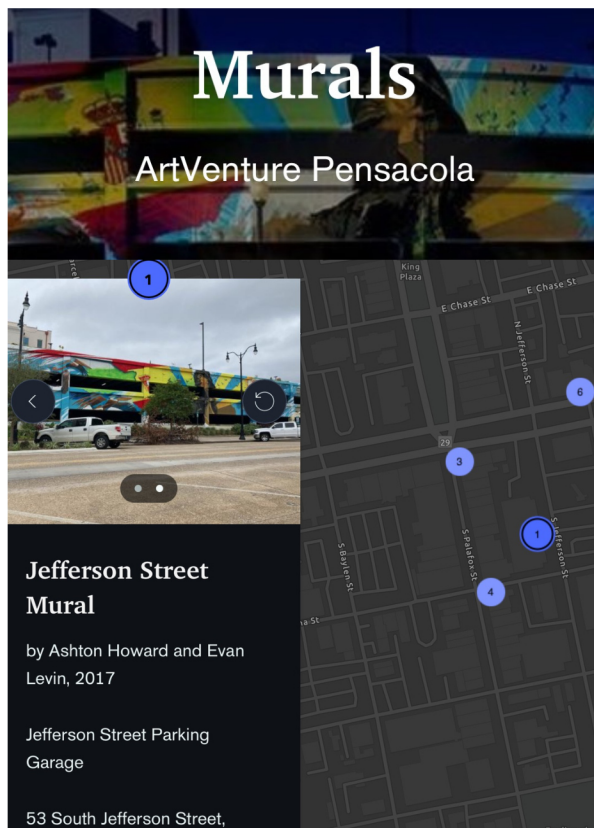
Murals

ArtVenture Pensacola

1

King Plaza

E Chase St

E Chase St

N Jefferson St

6

29

3

1

S Jefferson St

S Palafox St

S Baylen St

4

Jefferson Street Mural

by Ashton Howard and Evan Levin, 2017

Jefferson Street Parking Garage

53 South Jefferson Street,